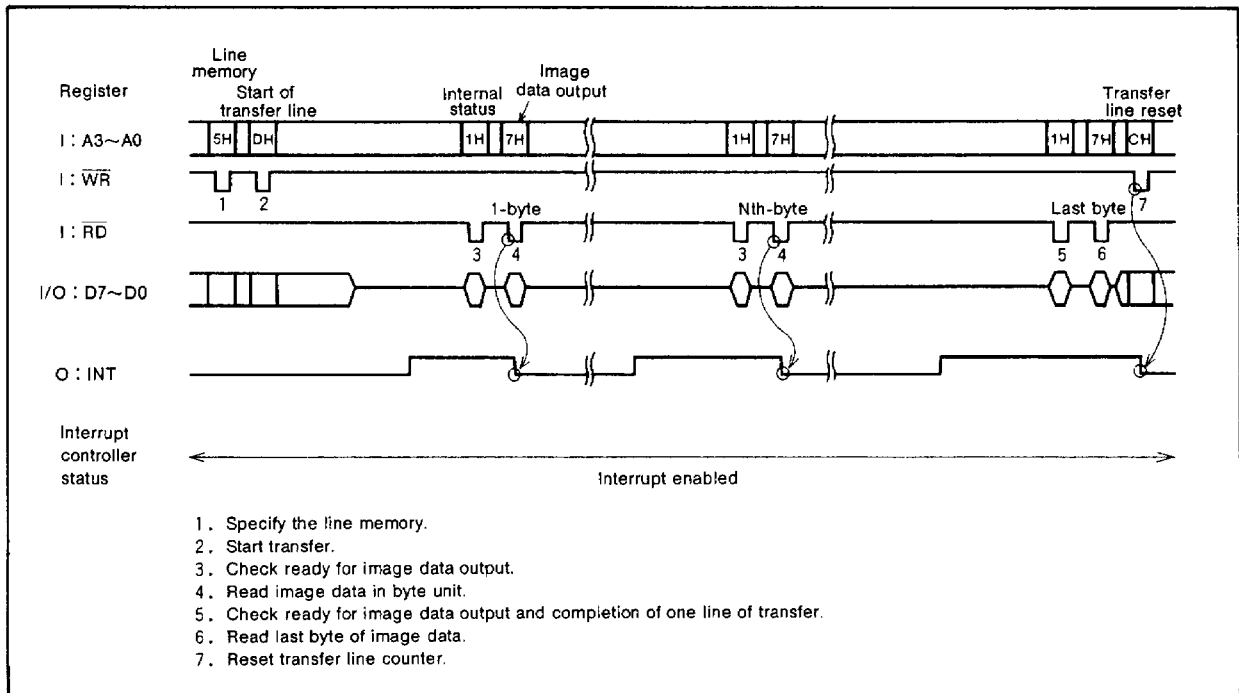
Register

Line memory

Start of transfer line

Internal status

Image data output

Transfer line reset

I : A3~A0

5H DH 1H 7H 1H 7H 1H 7H CH

I : $\overline{WR}$

1 2

7

I : $\overline{RD}$

1-byte

Nth-byte

Last byte

3 4 3 4 5 6

I/O : D7~D0

O : INT

Interrupt controller status

Interrupt enabled

1. Specify the line memory.
2. Start transfer.
3. Check ready for image data output.
4. Read image data in byte unit.
5. Check ready for image data output and completion of one line of transfer.
6. Read last byte of image data.
7. Reset transfer line counter.